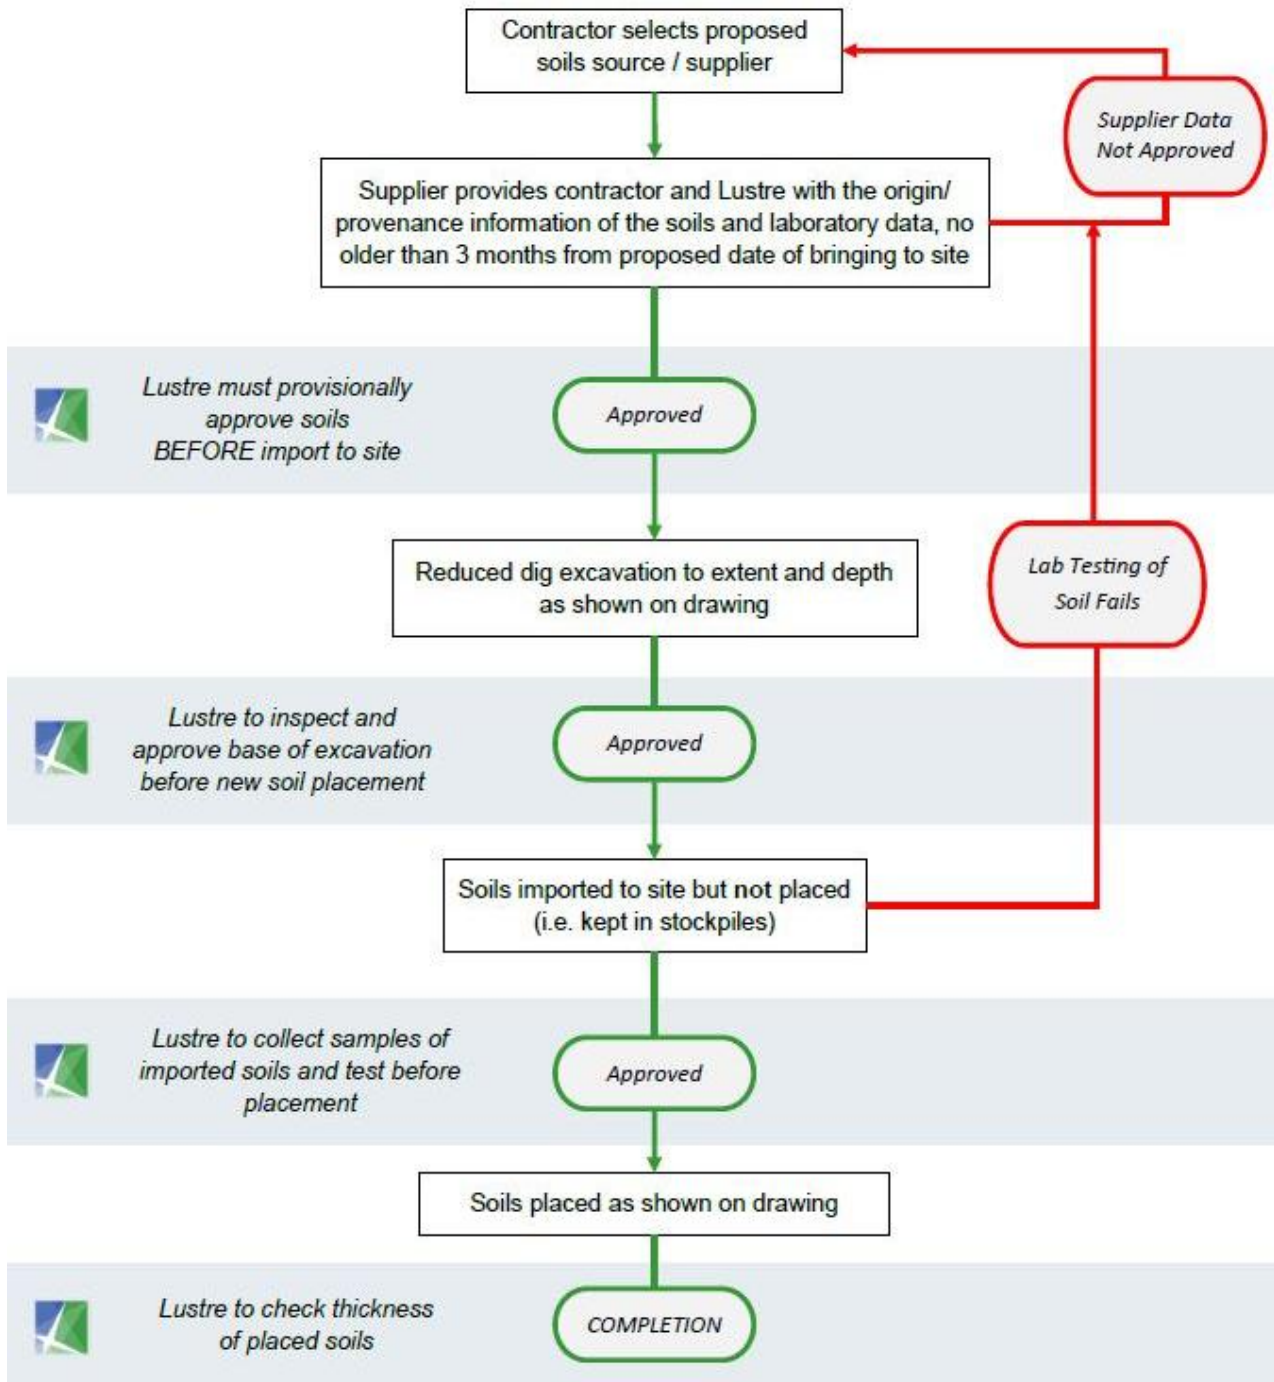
Contractor selects proposed soils source / supplier

Supplier Data Not Approved

Supplier provides contractor and Lustre with the origin/ provenance information of the soils and laboratory data, no older than 3 months from proposed date of bringing to site

Lustre must provisionally approve soils BEFORE import to site

Approved

Reduced dig excavation to extent and depth as shown on drawing

Lab Testing of Soil Fails

Lustre to inspect and approve base of excavation before new soil placement

Approved

Soils imported to site but not placed (i.e. kept in stockpiles)

Lustre to collect samples of imported soils and test before placement

Approved

Soils placed as shown on drawing

Lustre to check thickness of placed soils

COMPLETION